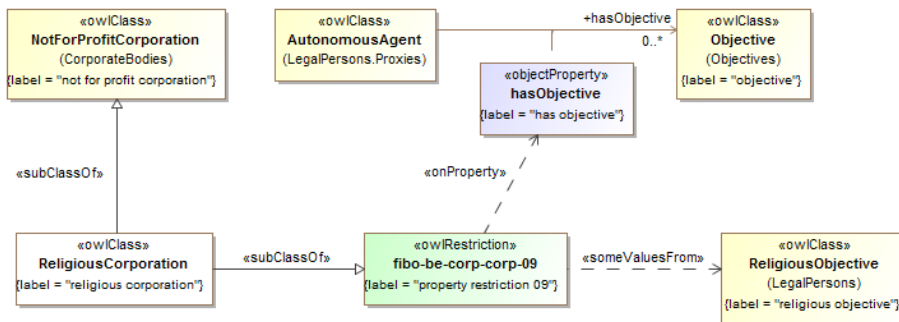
«owlClass»
NotForProfitCorporation
(CorporateBodies)
{label = "not for profit corporation"}

«owlClass»
AutonomousAgent
(LegalPersons.Proxies)

+hasObjective
0..*

«owlClass»
Objective
(Objectives)
{label = "objective"}

«objectProperty»
hasObjective
{label = "has objective"}

«subClassOf»

«onProperty»

«owlClass»
ReligiousCorporation
{label = "religious corporation"}

«subClassOf»

«owlRestriction»
fibo-be-corp-corp-09
{label = "property restriction 09"}

«someValuesFrom»

«owlClass»
ReligiousObjective
(LegalPersons)
{label = "religious objective"}